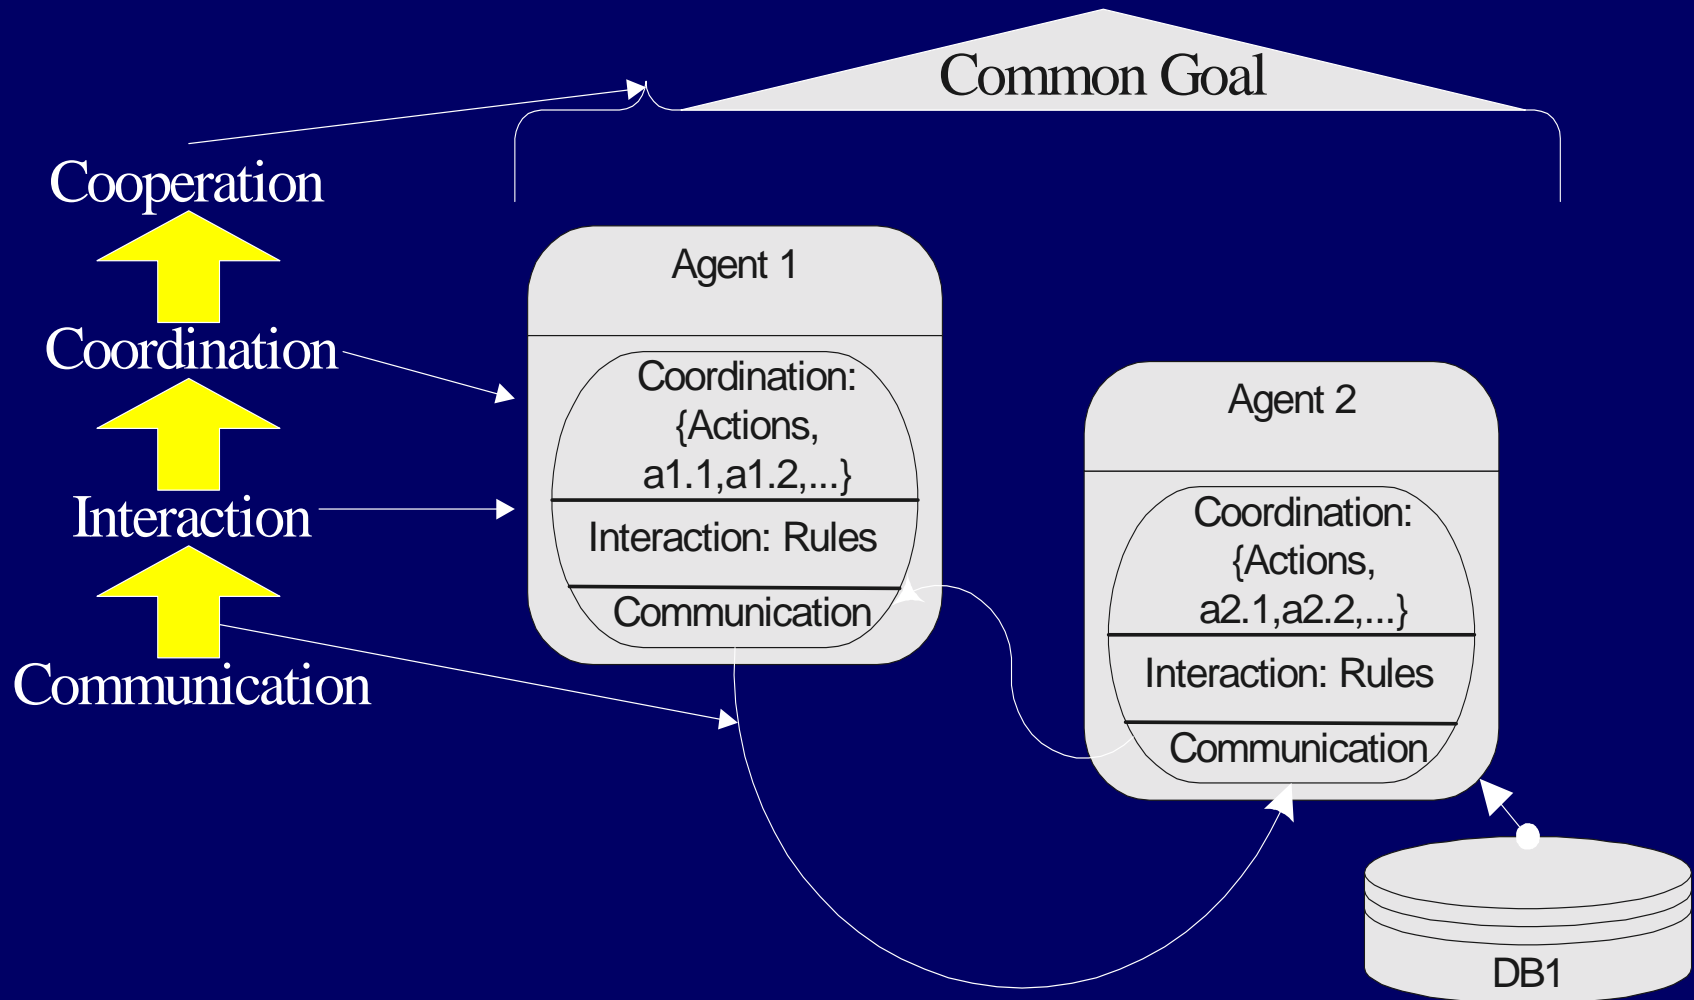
Common Goal

Cooperation

Coordination

Interaction

Communication

Agent 1

Coordination: {Actions, a1.1,a1.2,...}

Interaction: Rules

Communication

Agent 2

Coordination: {Actions, a2.1,a2.2,...}

Interaction: Rules

Communication

DB1